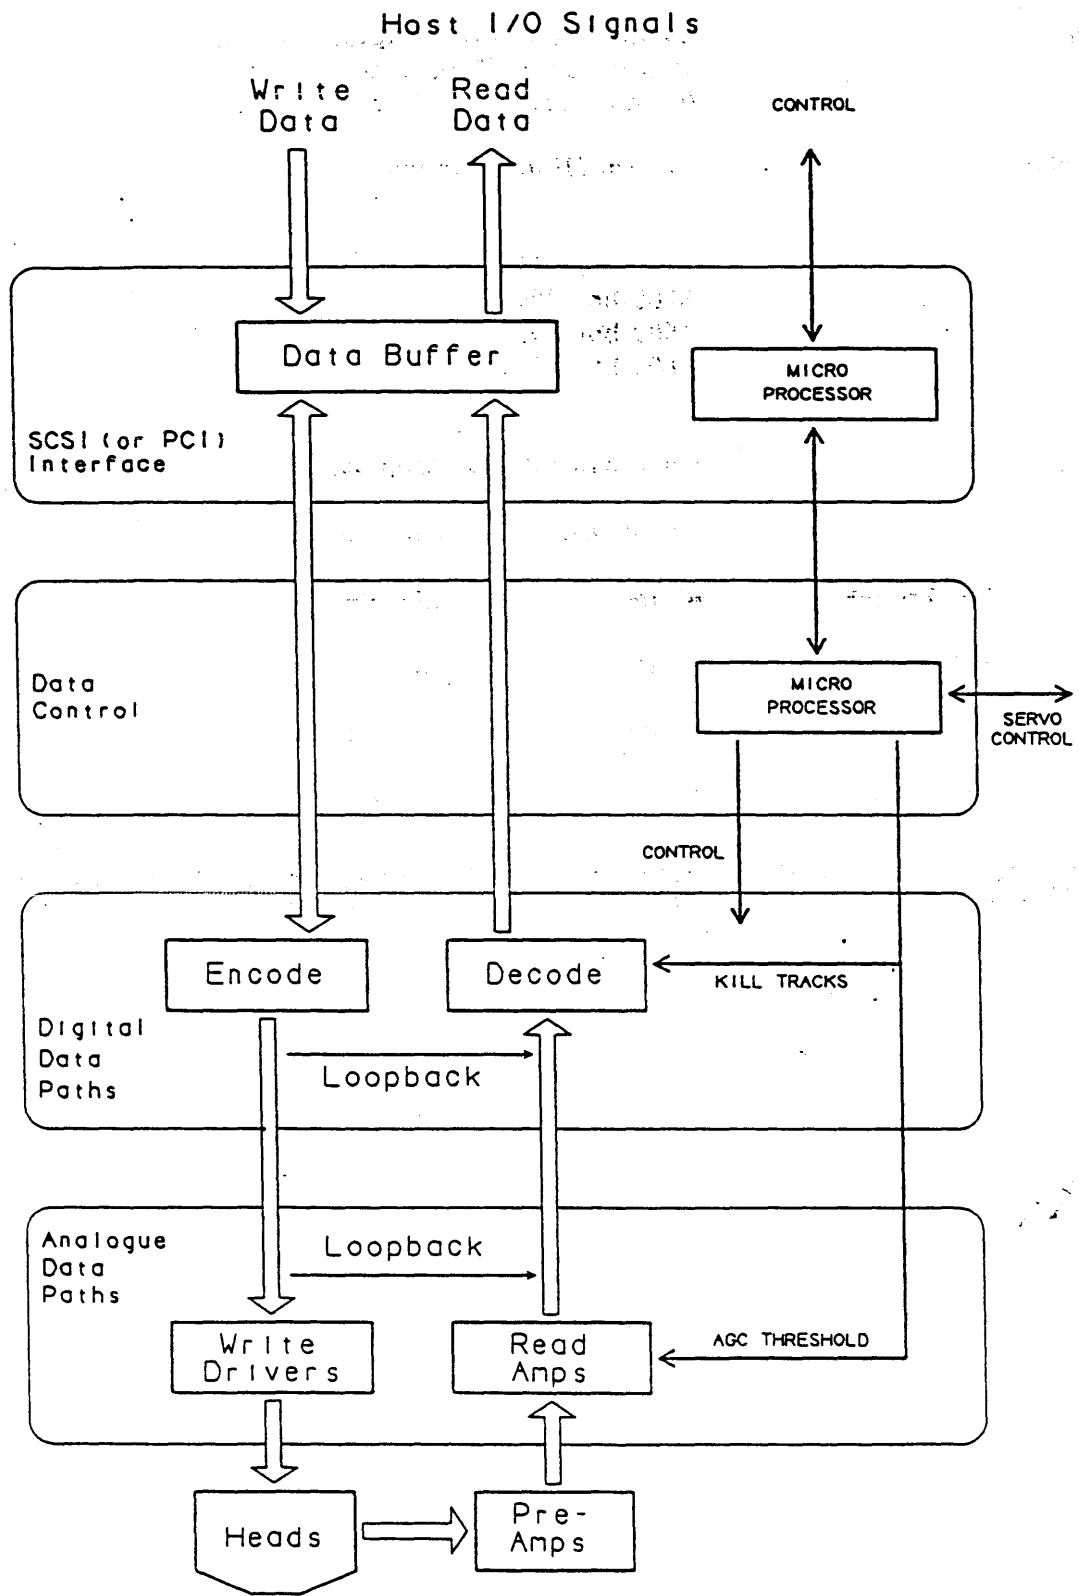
Host I/O Signals

Write Data

Read Data

CONTROL

Data Buffer

MICRO PROCESSOR

SCSI (or PCI) Interface

Data Control

MICRO PROCESSOR

SERVO CONTROL

CONTROL

Encode

Decode

KILL TRACKS

Digital Data Paths

Loopback

Analogue Data Paths

Loopback

Write Drivers

Read Amps

AGC THRESHOLD

Heads

Pre-Amps